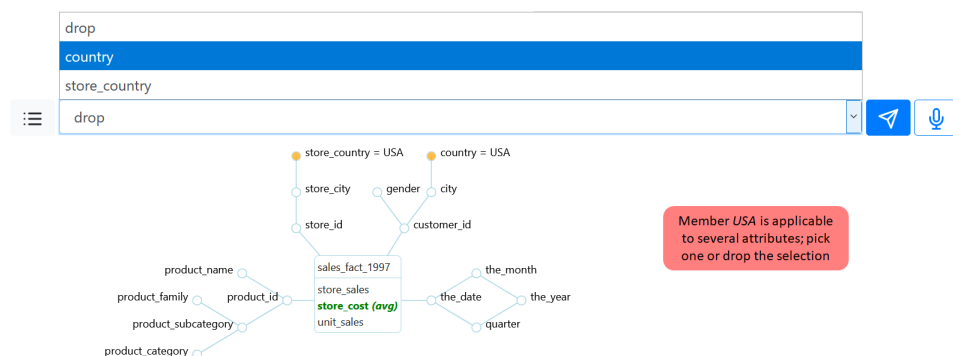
drop
country
store_country

drop

store_country = USA
country = USA
store_city
gender
city
store_id
customer_id

Member *USA* is applicable to several attributes; pick one or drop the selection

product_name
sales_fact_1997
the_month
product_family
product_id
store_sales
the_date
the_year
store_cost *(avg)*
product_subcategory
unit_sales
quarter
product_category